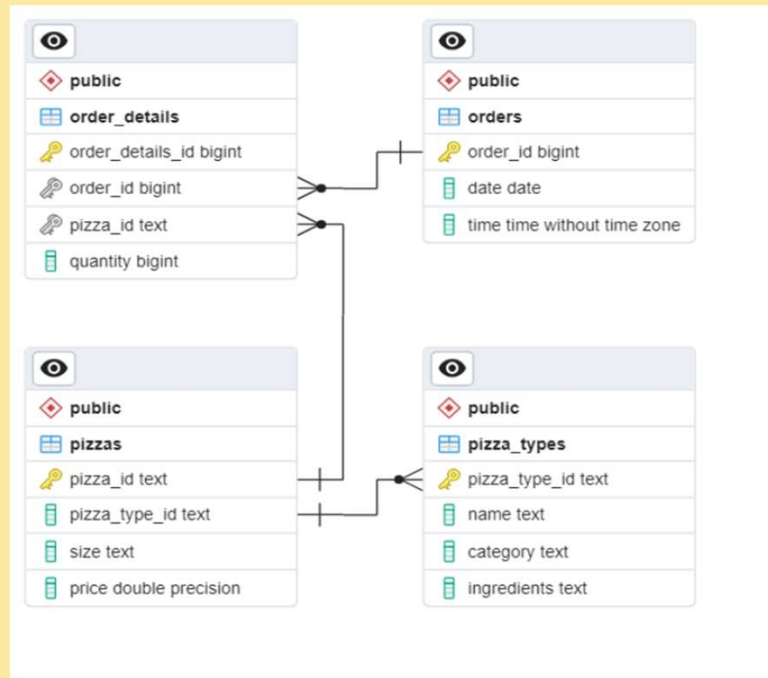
public

order_details

order_details_id bigint

order_id bigint

pizza_id text

quantity bigint

public

orders

order_id bigint

date date

time time without time zone

public

pizzas

pizza_id text

pizza_type_id text

size text

price double precision

public

pizza_types

pizza_type_id text

name text

category text

ingredients text